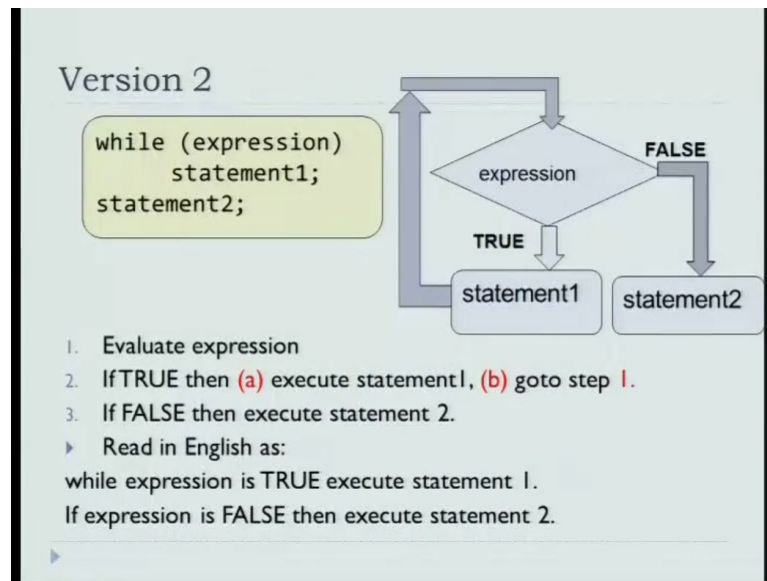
Version 2

```
while (expression)
      statement1;
statement2;
```

expression

FALSE

TRUE

statement1

statement2

1. Evaluate expression
2. If TRUE then (a) execute statement1, (b) goto step 1.
3. If FALSE then execute statement 2.

Read in English as:

while expression is TRUE execute statement 1.

If expression is FALSE then execute statement 2.